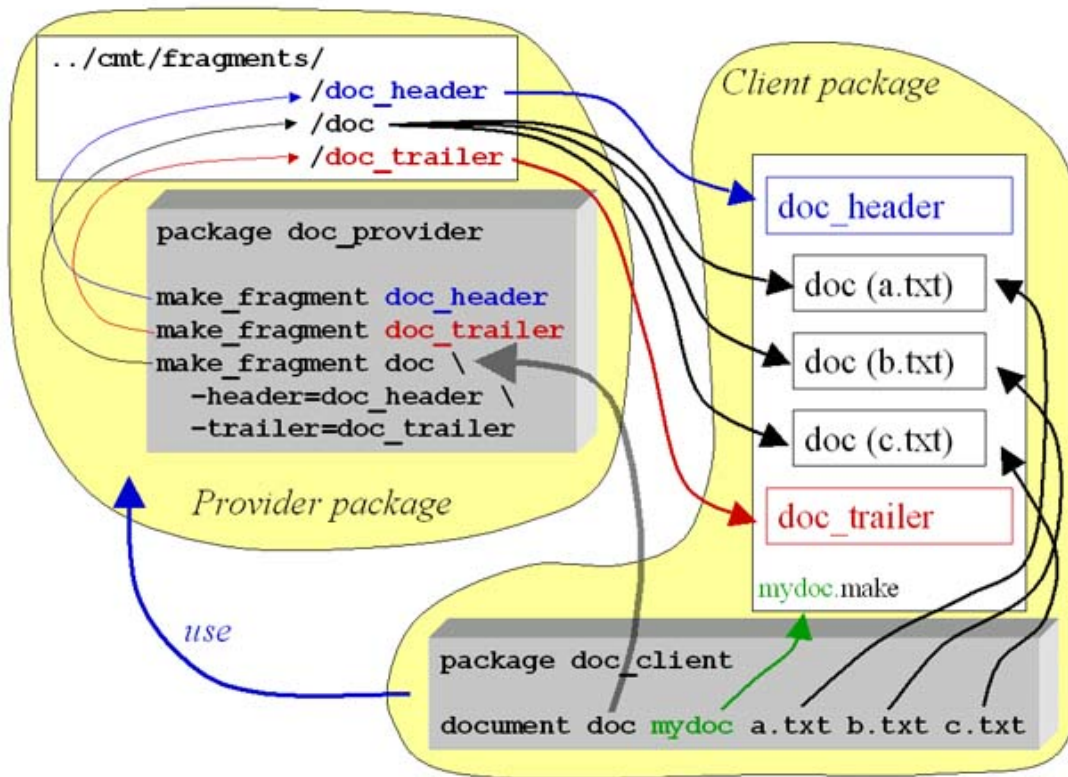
../cmt/fragments/
/doc_header
/doc
/doc_trailer

package doc_provider

make_fragment doc_header
make_fragment doc_trailer
make_fragment doc \
-header=doc_header \
-trailer=doc_trailer

Provider package

Client package

doc_header
doc (a.txt)
doc (b.txt)
doc (c.txt)
doc_trailer
mydoc.make

use

package doc_client

document doc mydoc a.txt b.txt c.txt